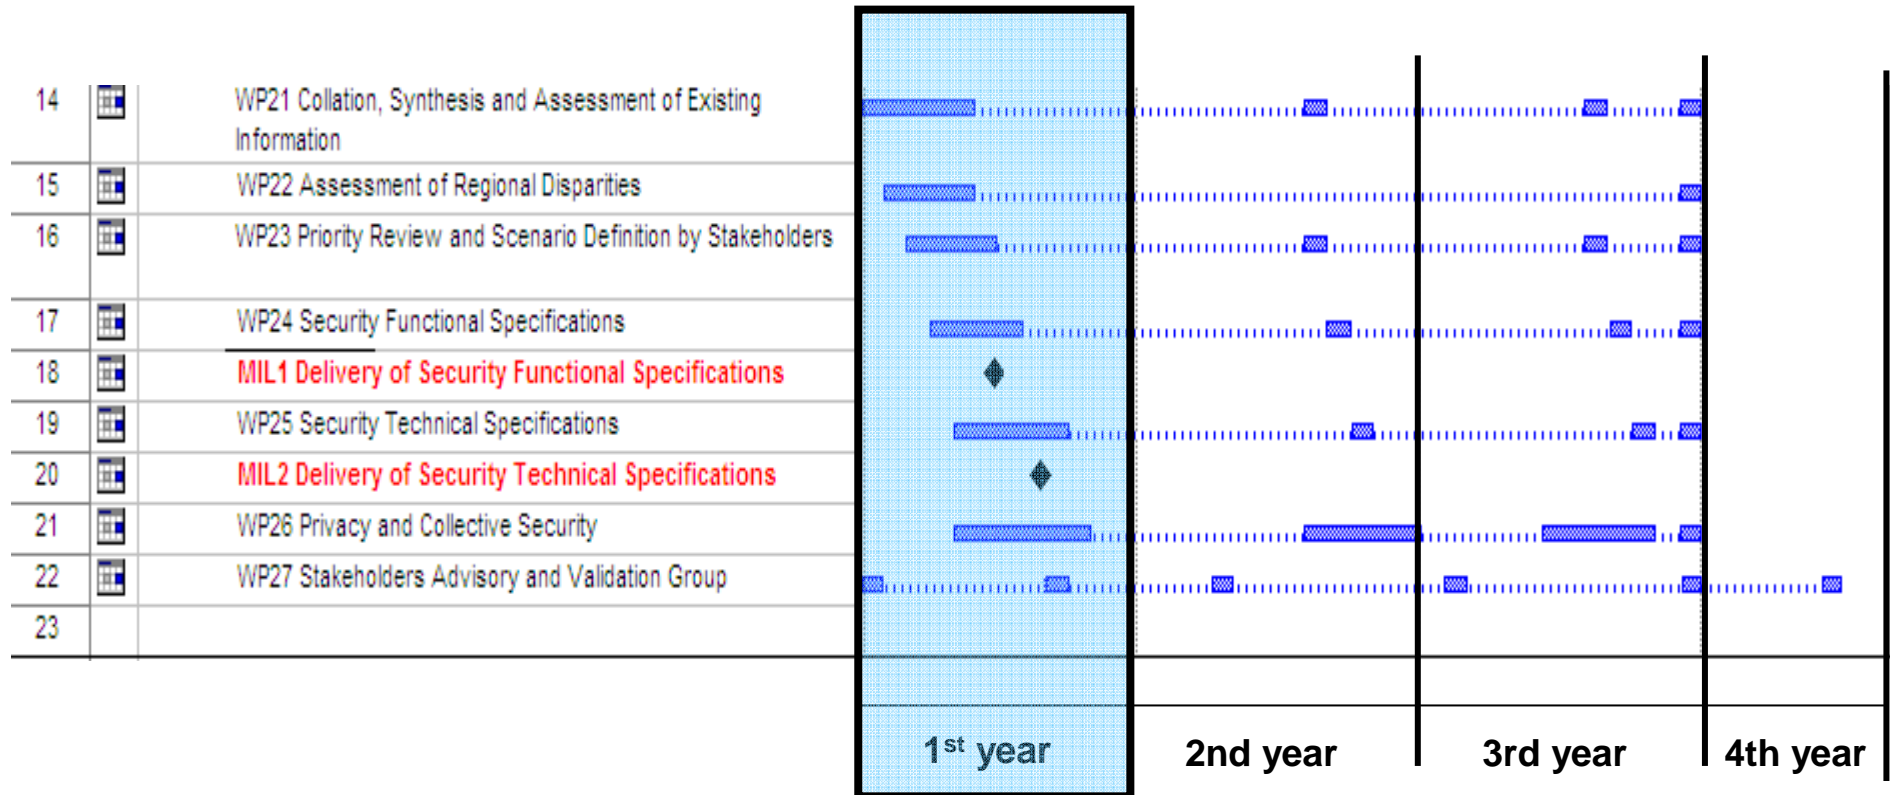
| | |
|---|---|
| 14 | WP21 Collation, Synthesis and Assessment of Existing Information |
| 15 | WP22 Assessment of Regional Disparities |
| 16 | WP23 Priority Review and Scenario Definition by Stakeholders |
| 17 | WP24 Security Functional Specifications |
| 18 | MIL1 Delivery of Security Functional Specifications |
| 19 | WP25 Security Technical Specifications |
| 20 | MIL2 Delivery of Security Technical Specifications |
| 21 | WP26 Privacy and Collective Security |
| 22 | WP27 Stakeholders Advisory and Validation Group |
| 23 | |

$1^{st}$ year
2nd year
3rd year
4th year